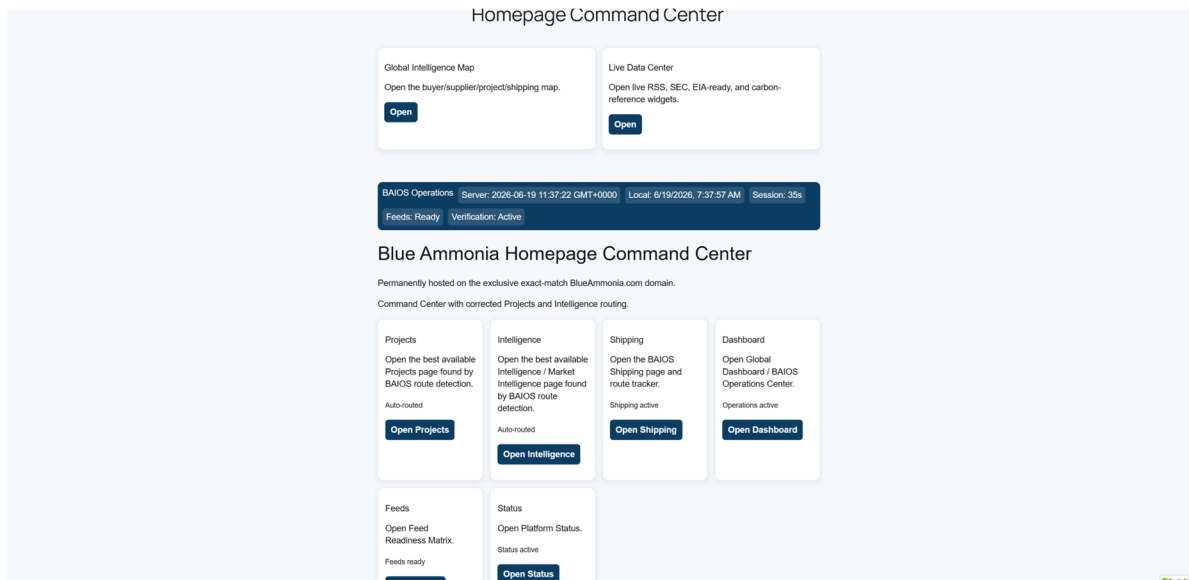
Homepage Command Center

Global Intelligence Map

Open the buyer/supplier/project/shipping map.

Open

Live Data Center

Open live RSS, SEC, EIA-ready, and carbon-reference widgets.

Open

BAIOS Operations Server: 2026-06-19 11:37:22 GMT+0000 Local: 6/19/2026, 7:37:57 AM Session: 35s Feeds: Ready Verification: Active

Blue Ammonia Homepage Command Center

Permanently hosted on the exclusive exact-match BlueAmmonia.com domain.

Command Center with corrected Projects and Intelligence routing.

Projects

Open the best available Projects page found by BAIOS route detection.

Auto-routed

Open Projects

Intelligence

Open the best available Intelligence / Market Intelligence page found by BAIOS route detection.

Auto-routed

Open Intelligence

Shipping

Open the BAIOS Shipping page and route tracker.

Shipping active

Open Shipping

Dashboard

Open Global Dashboard / BAIOS Operations Center.

Operations active

Open Dashboard

Feeds

Open Feed Readiness Matrix.

Feeds ready

Status

Open Platform Status.

Status active

Open Status